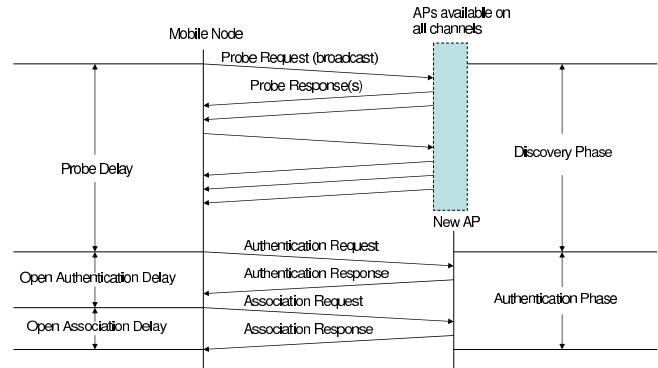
Mobile Node

APs available on all channels

Probe Request (broadcast)

Probe Response(s)

Probe Delay

Discovery Phase

New AP

Authentication Request

Authentication Response

Open Authentication Delay

Association Request

Authentication Phase

Open Association Delay

Association Response